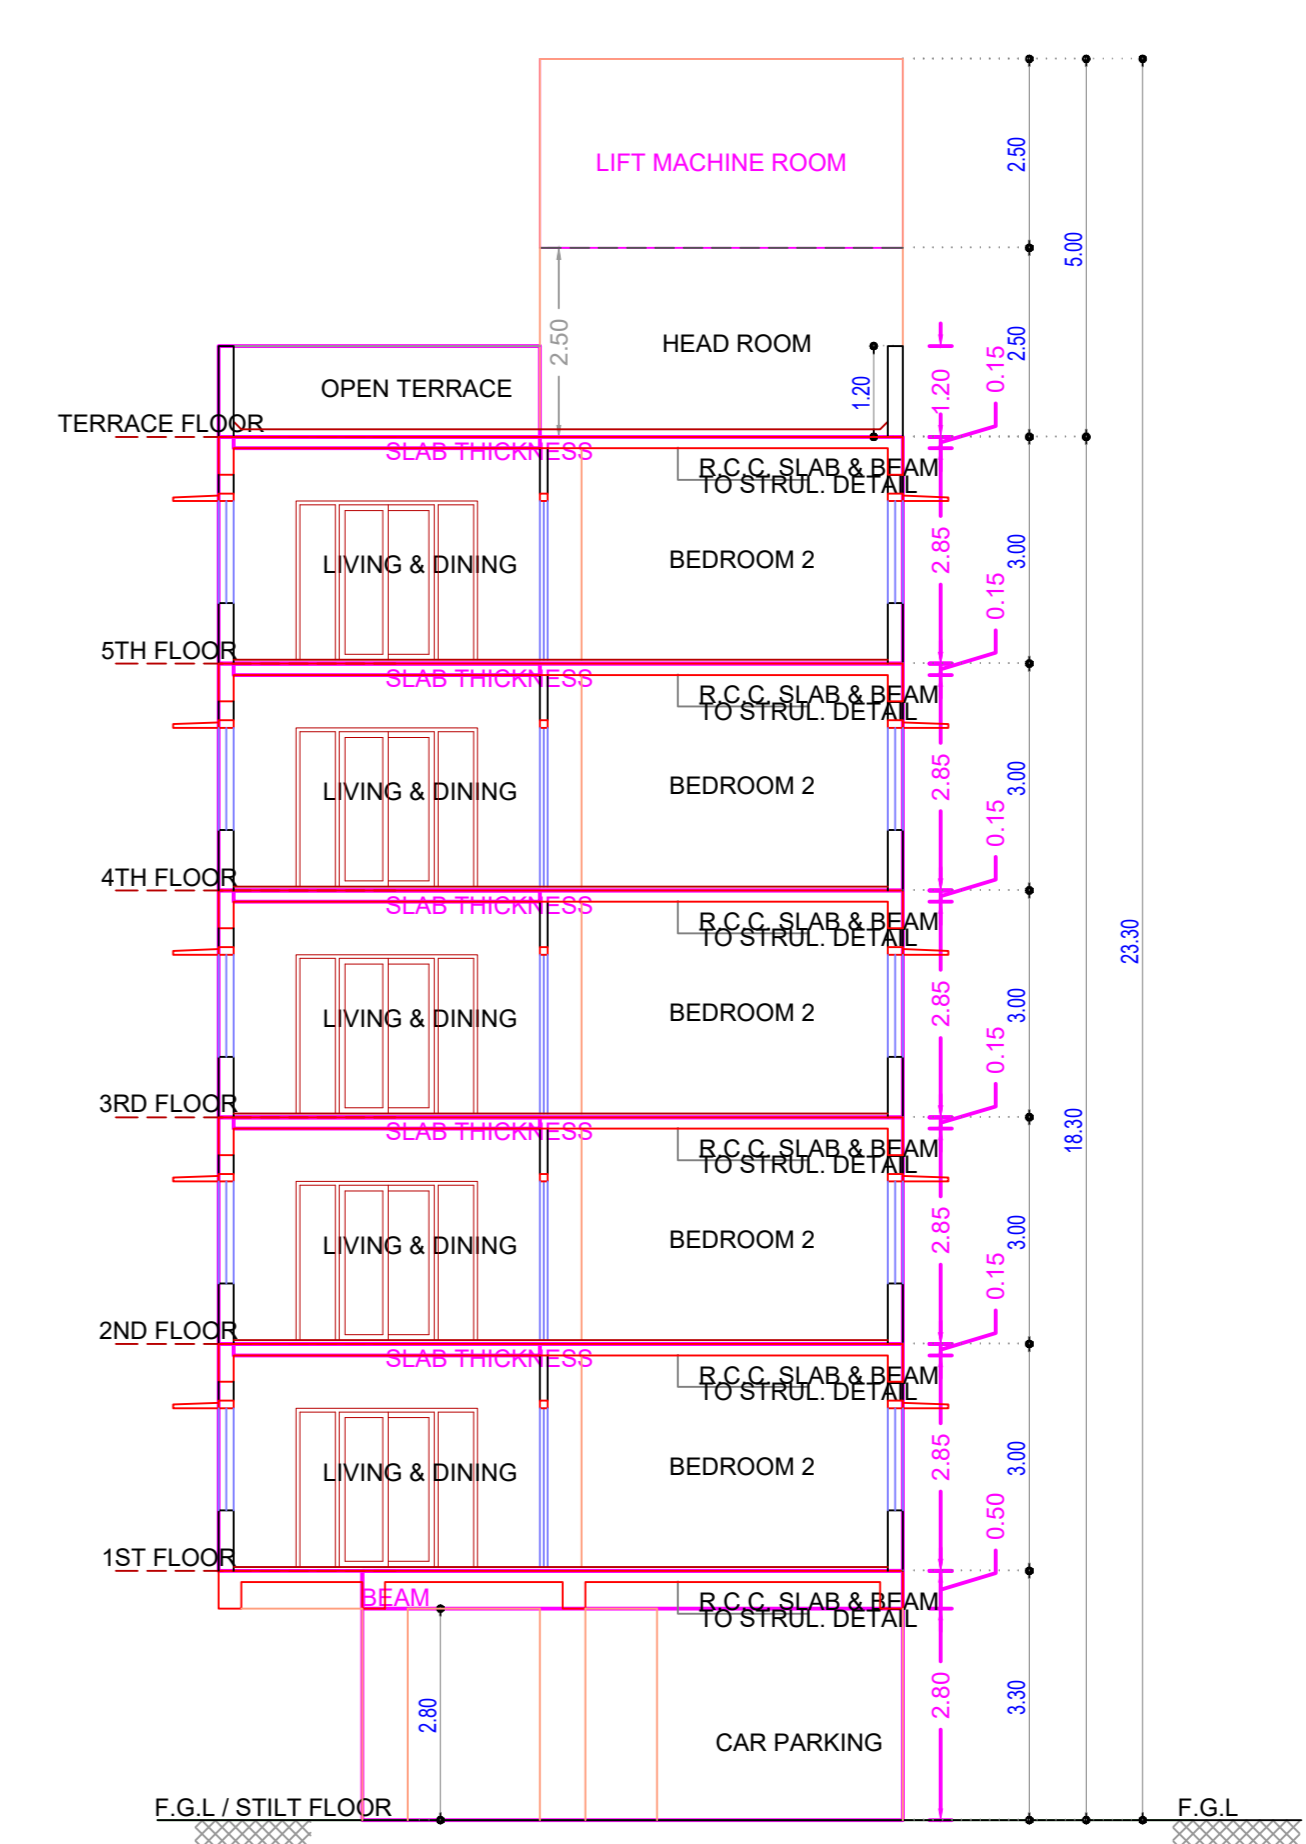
LIFT MACHINE ROOM

2.50

5.00

HEAD ROOM

2.50

2.50

OPEN TERRACE

1.20

1.20

0.15

TERRACE FLOOR

SLAB THICKNESS

R.C.C. SLAB & BEAM
TO STRUL. DETAIL

LIVING & DINING

BEDROOM 2

2.85

3.00

0.15

5TH FLOOR

SLAB THICKNESS

R.C.C. SLAB & BEAM
TO STRUL. DETAIL

LIVING & DINING

BEDROOM 2

2.85

3.00

0.15

4TH FLOOR

SLAB THICKNESS

R.C.C. SLAB & BEAM
TO STRUL. DETAIL

LIVING & DINING

BEDROOM 2

2.85

3.00

23.30

0.15

3RD FLOOR

SLAB THICKNESS

R.C.C. SLAB & BEAM
TO STRUL. DETAIL

18.30

LIVING & DINING

BEDROOM 2

2.85

3.00

0.15

2ND FLOOR

SLAB THICKNESS

R.C.C. SLAB & BEAM
TO STRUL. DETAIL

LIVING & DINING

BEDROOM 2

2.85

3.00

0.50

1ST FLOOR

BEAM

R.C.C. SLAB & BEAM
TO STRUL. DETAIL

2.80

2.80

3.30

CAR PARKING

F.G.L / STILT FLOOR

F.G.L